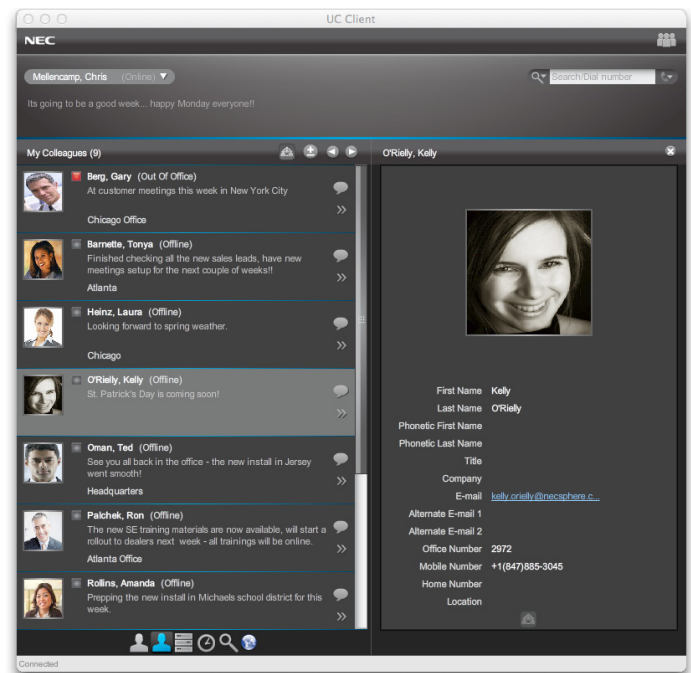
UC Client

NEC

Mellencamp, Chris (Online)

Search/Dial number

Its going to be a good week... happy Monday everyone!!

My Colleagues (9)

Berg, Gary (Out Of Office)
At customer meetings this week in New York City
Chicago Office

Barnette, Tonya (Offline)
Finished checking all the new sales leads, have new meetings setup for the next couple of weeks!!
Atlanta

Heinz, Laura (Offline)
Looking forward to spring weather.
Chicago

O'Rielly, Kelly (Offline)
St. Patrick's Day is coming soon!

Oman, Ted (Offline)
See you all back in the office - the new install in Jersey went smooth!
Headquarters

Palchek, Ron (Offline)
The new SE training materials are now available, will start a rollout to dealers next week - all trainings will be online.
Atlanta Office

Rollins, Amanda (Offline)
Prepping the new install in Michaels school district for this week.

O'Rielly, Kelly

| | |
|---|---|
| First Name | Kelly |
| Last Name | O'Rielly |
| Phonetic First Name | |
| Phonetic Last Name | |
| Title | |
| Company | |
| E-mail | kelly.orielly@necsphere.c... |
| Alternate E-mail 1 | |
| Alternate E-mail 2 | |
| Office Number | 2972 |
| Mobile Number | +1(847)885-3045 |
| Home Number | |
| Location | |

Connected